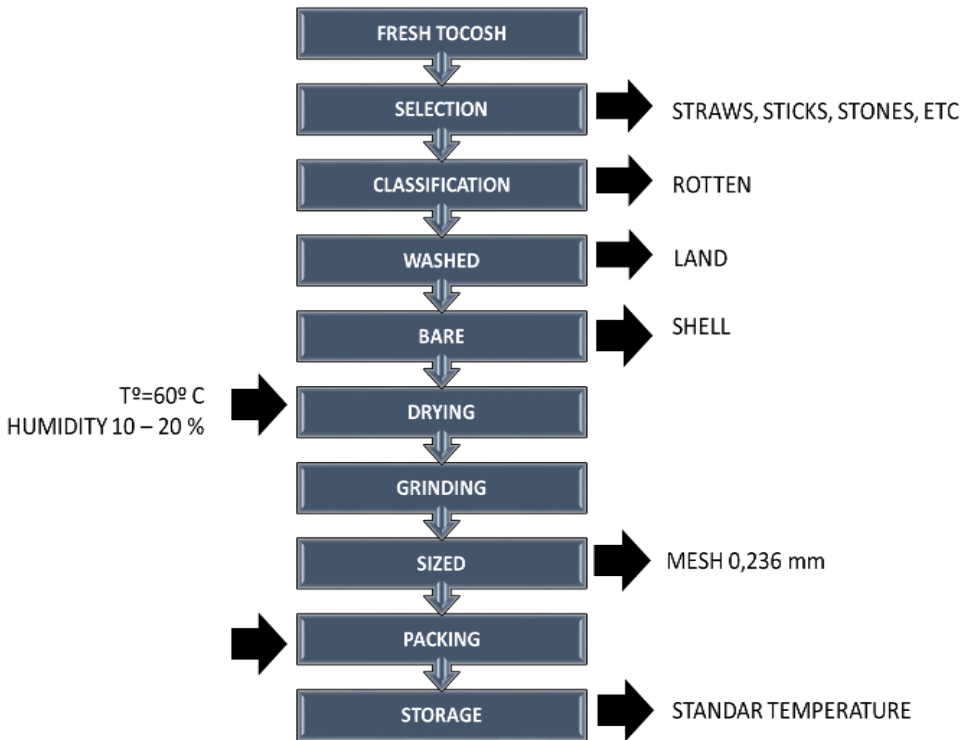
FRESH TOCOSH

SELECTION

STRAWS, STICKS, STONES, ETC

CLASSIFICATION

ROTTEN

WASHED

LAND

BARE

SHELL

Tº=60º C
HUMIDITY 10 – 20 %

DRYING

GRINDING

SIZED

MESH 0,236 mm

PACKING

STORAGE

STANDAR TEMPERATURE